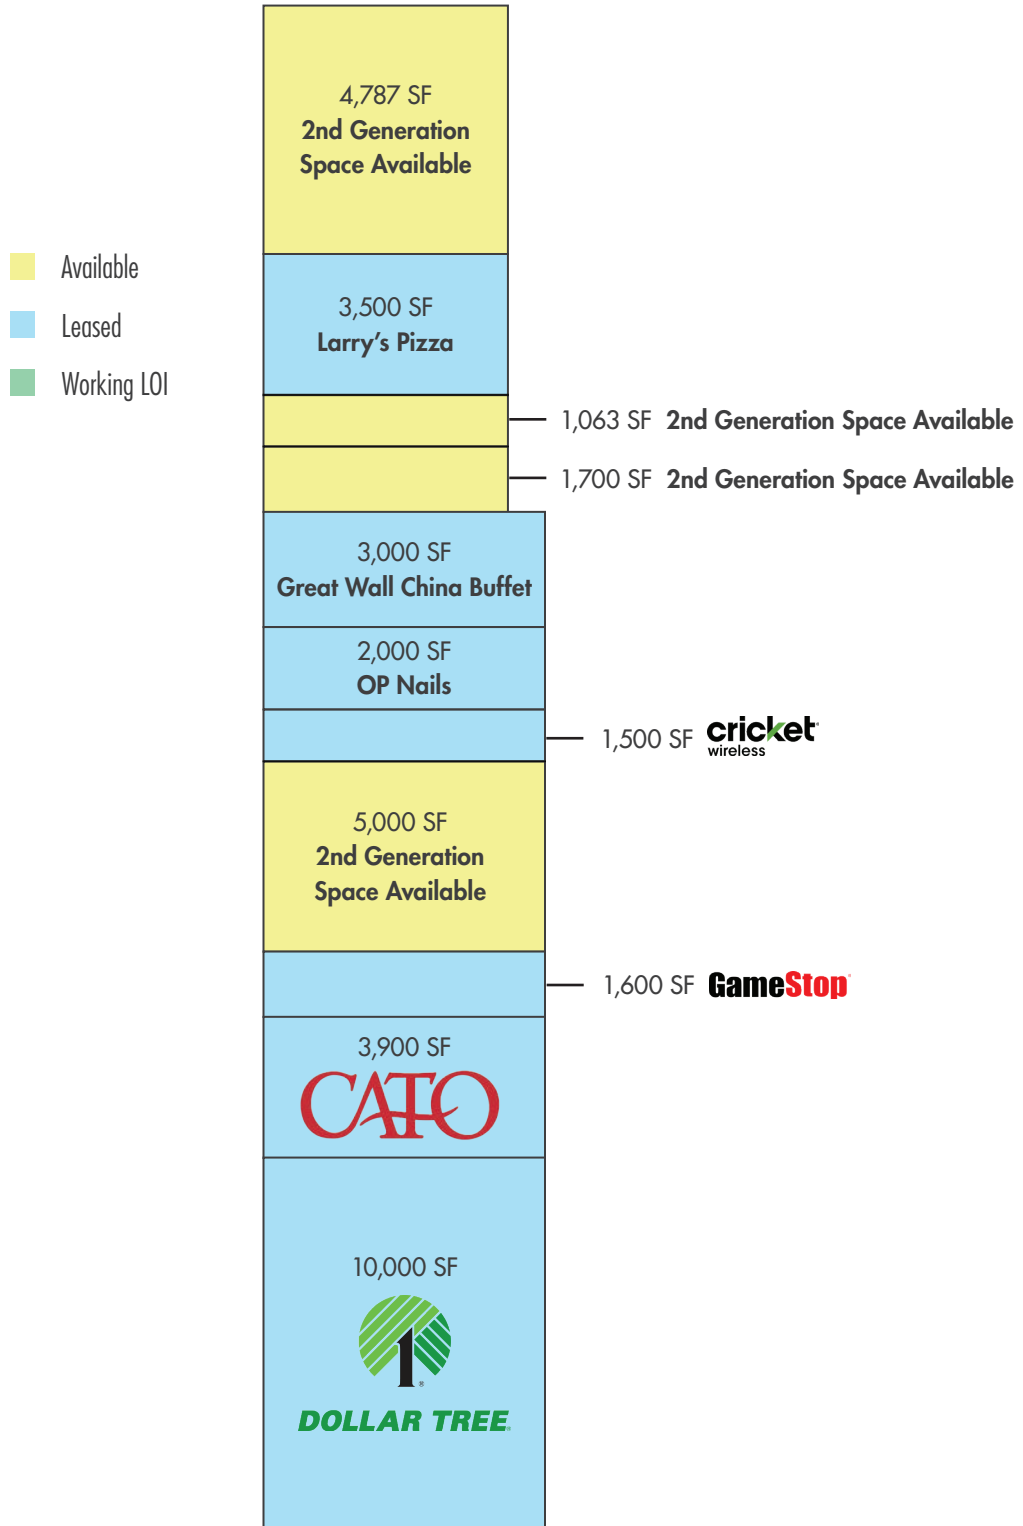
4,787 SF
2nd Generation
Space Available

Available
Leased
Working LOI

3,500 SF
Larry's Pizza

1,063 SF 2nd Generation Space Available

1,700 SF 2nd Generation Space Available

3,000 SF
Great Wall China Buffet

2,000 SF
OP Nails

1,500 SF cricket wireless

5,000 SF
2nd Generation
Space Available

1,600 SF GameStop

3,900 SF
CATO

10,000 SF
DOLLAR TREE